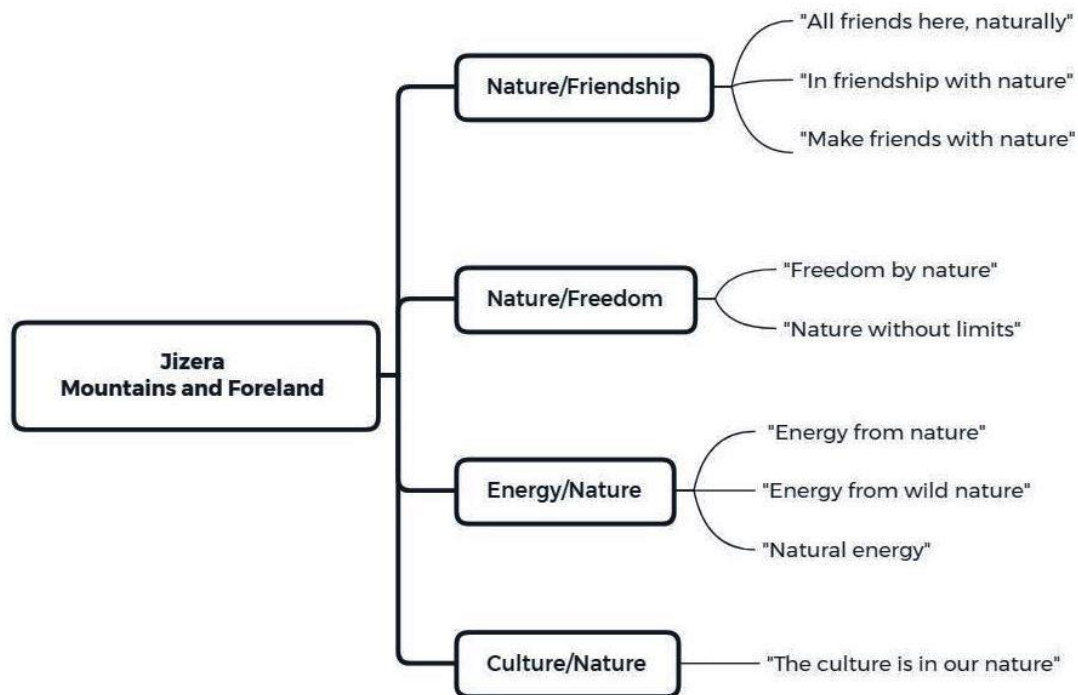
Jizera
Mountains and Foreland

Nature/Friendship

"All friends here, naturally"

"In friendship with nature"

"Make friends with nature"

Nature/Freedom

"Freedom by nature"

"Nature without limits"

Energy/Nature

"Energy from nature"

"Energy from wild nature"

"Natural energy"

Culture/Nature

"The culture is in our nature"